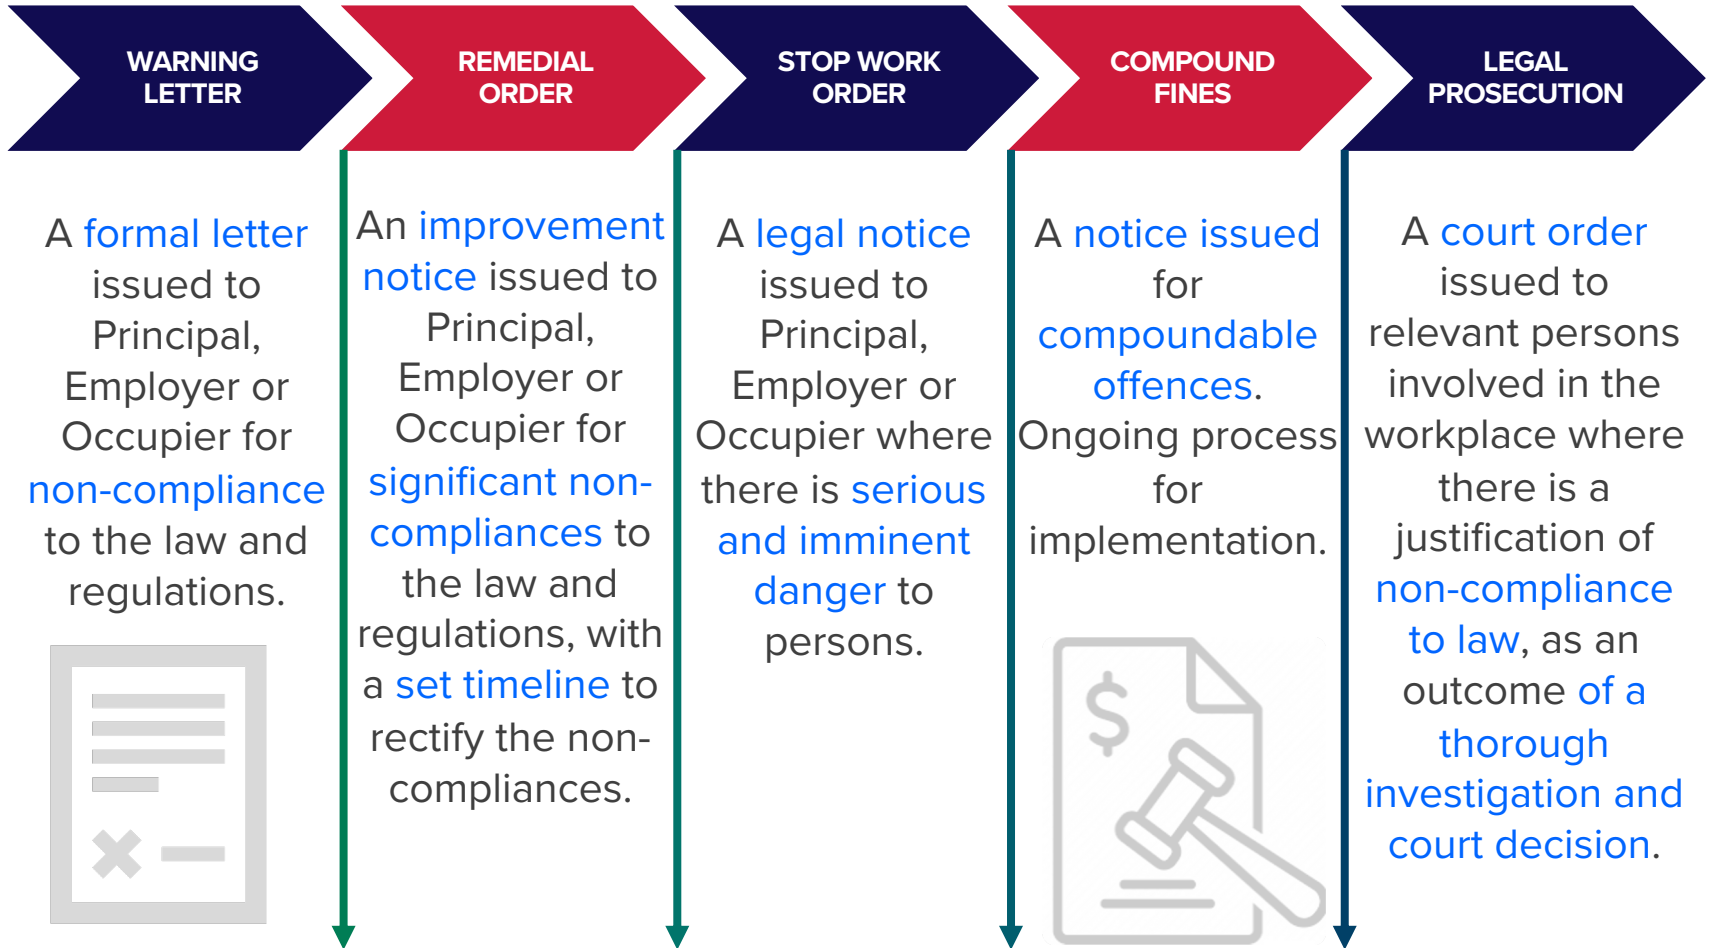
WARNING LETTER

REMEDIAL ORDER

STOP WORK ORDER

COMPOUND FINES

LEGAL PROSECUTION

A formal letter issued to Principal, Employer or Occupier for non-compliance to the law and regulations.

An improvement notice issued to Principal, Employer or Occupier for significant non-compliances to the law and regulations, with a set timeline to rectify the non-compliances.

A legal notice issued to Principal, Employer or Occupier where there is serious and imminent danger to persons.

A notice issued for compoundable offences. Ongoing process for implementation.

$

A court order issued to relevant persons involved in the workplace where there is a justification of non-compliance to law, as an outcome of a thorough investigation and court decision.